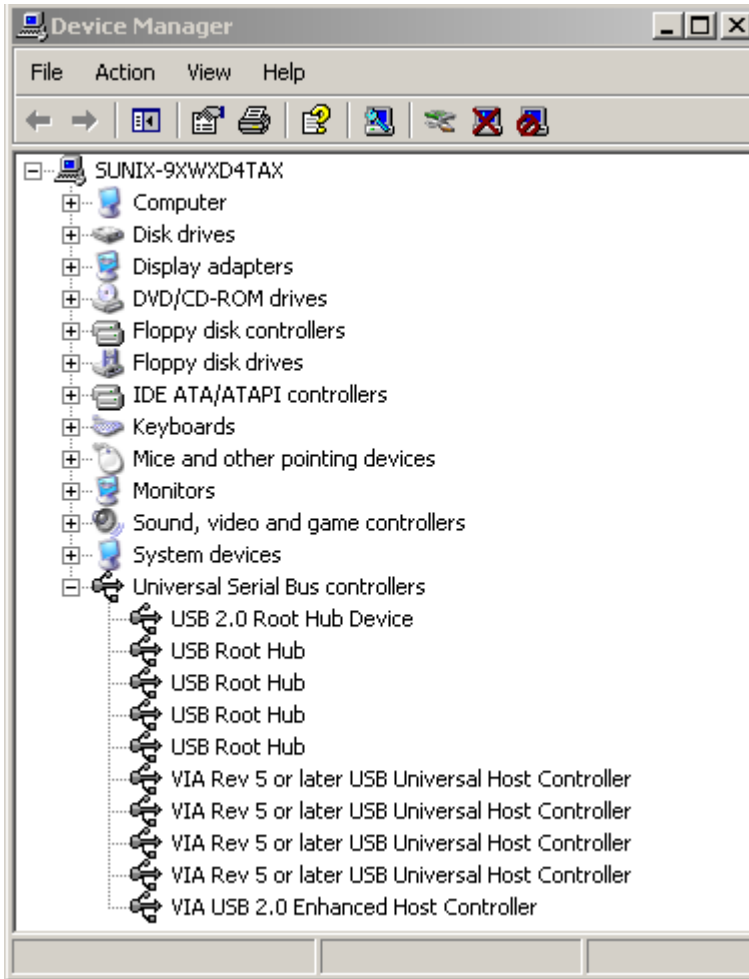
Device Manager

File Action View Help

SUNIX-9XWXD4TAX
Computer
Disk drives
Display adapters
DVD/CD-ROM drives
Floppy disk controllers
Floppy disk drives
IDE ATA/ATAPI controllers
Keyboards
Mice and other pointing devices
Monitors
Sound, video and game controllers
System devices
Universal Serial Bus controllers
USB 2.0 Root Hub Device
USB Root Hub
USB Root Hub
USB Root Hub
USB Root Hub
VIA Rev 5 or later USB Universal Host Controller
VIA Rev 5 or later USB Universal Host Controller
VIA Rev 5 or later USB Universal Host Controller
VIA Rev 5 or later USB Universal Host Controller
VIA USB 2.0 Enhanced Host Controller